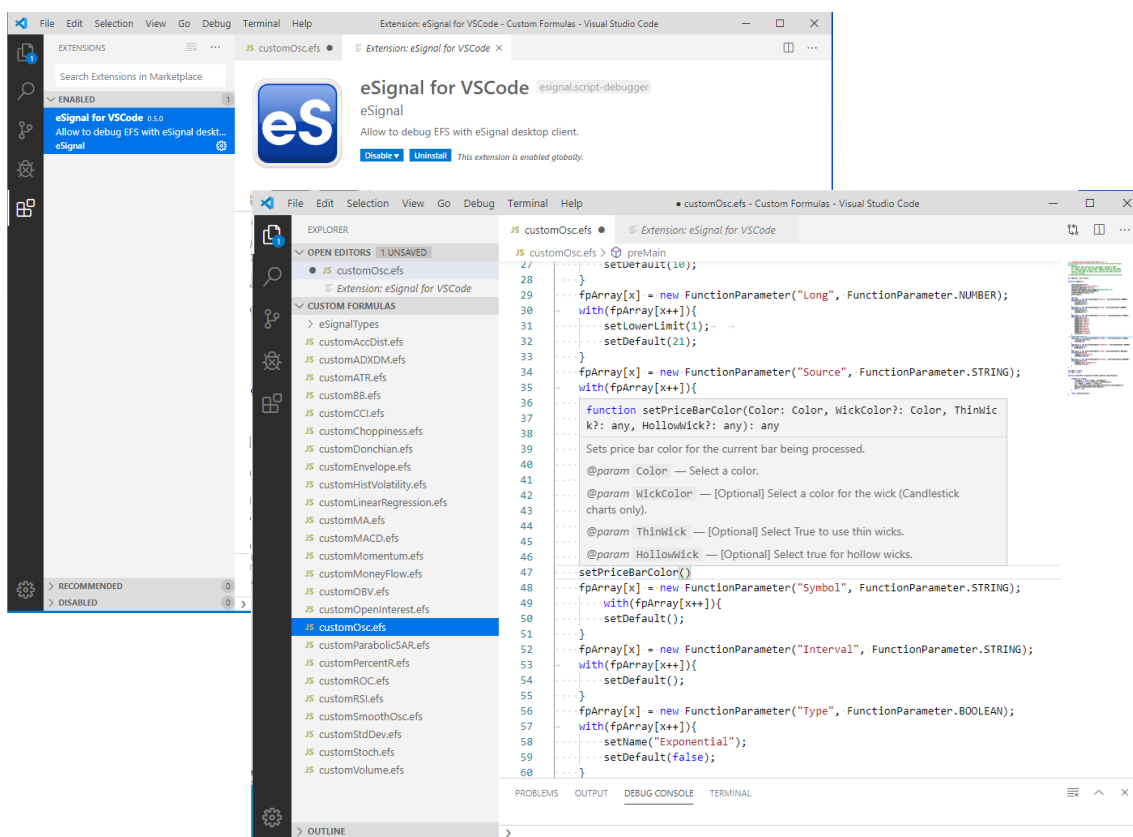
File Edit Selection View Go Debug Terminal Help
Extension: eSignal for VSCode - Custom Formulas - Visual Studio Code

EXTENSIONS
Search Extensions in Marketplace
ENABLED 1
eSignal for VSCode 0.5.0
Allow to debug EFS with eSignal deskt...
eSignal
RECOMMENDED 0
DISABLED 0

JS customOsc.efs
Extension: eSignal for VSCode

eS
eSignal for VSCode esignal.script-debugger
eSignal
Allow to debug EFS with eSignal desktop client.
Disable ▾ Uninstall This extension is enabled globally.

File Edit Selection View Go Debug Terminal Help
● customOsc.efs - Custom Formulas - Visual Studio Code

EXPLORER
OPEN EDITORS 1 UNSAVED
● JS customOsc.efs
Extension: eSignal for VSCode
CUSTOM FORMULAS
eSignalTypes
customAccDist.efs
customADXDM.efs
customATR.efs
customBB.efs
customCCI.efs
customChoppiness.efs
customDonchian.efs
customEnvelope.efs
customHistVolatility.efs
customLinearRegression.efs
customMA.efs
customMACD.efs
customMomentum.efs
customMoneyFlow.efs
customOBV.efs
customOpenInterest.efs
customOsc.efs
customParabolicSAR.efs
customPercentR.efs
customROC.efs
customRSI.efs
customSmoothOsc.efs
customStdDev.efs
customStoch.efs
customVolume.efs
OUTLINE

JS customOsc.efs ●
Extension: eSignal for VSCode
JS customOsc.efs > preMain

27 setDefault(10);
28 }
29 fpArray[x] = new FunctionParameter("Long", FunctionParameter.NUMBER);
30 with(fpArray[x++]){
31 setLowerLimit(1);
32 setDefault(21);
33 }
34 fpArray[x] = new FunctionParameter("Source", FunctionParameter.STRING);
35 with(fpArray[x++]){
36
37
38
39
40
41
42
43
44
45
46
47 setPriceBarColor()
48 fpArray[x] = new FunctionParameter("Symbol", FunctionParameter.STRING);
49 with(fpArray[x++]){
50 setDefault();
51 }
52 fpArray[x] = new FunctionParameter("Interval", FunctionParameter.STRING);
53 with(fpArray[x++]){
54 setDefault();
55 }
56 fpArray[x] = new FunctionParameter("Type", FunctionParameter.BOOLEAN);
57 with(fpArray[x++]){
58 setName("Exponential");
59 setDefault(false);
60 }

function setPriceBarColor(Color: Color, WickColor?: Color, ThinWick?: any, HollowWick?: any): any
Sets price bar color for the current bar being processed.
@param Color — Select a color.
@param WickColor — [Optional] Select a color for the wick (Candlestick charts only).
@param ThinWick — [Optional] Select True to use thin wicks.
@param HollowWick — [Optional] Select true for hollow wicks.

PROBLEMS OUTPUT DEBUG CONSOLE TERMINAL